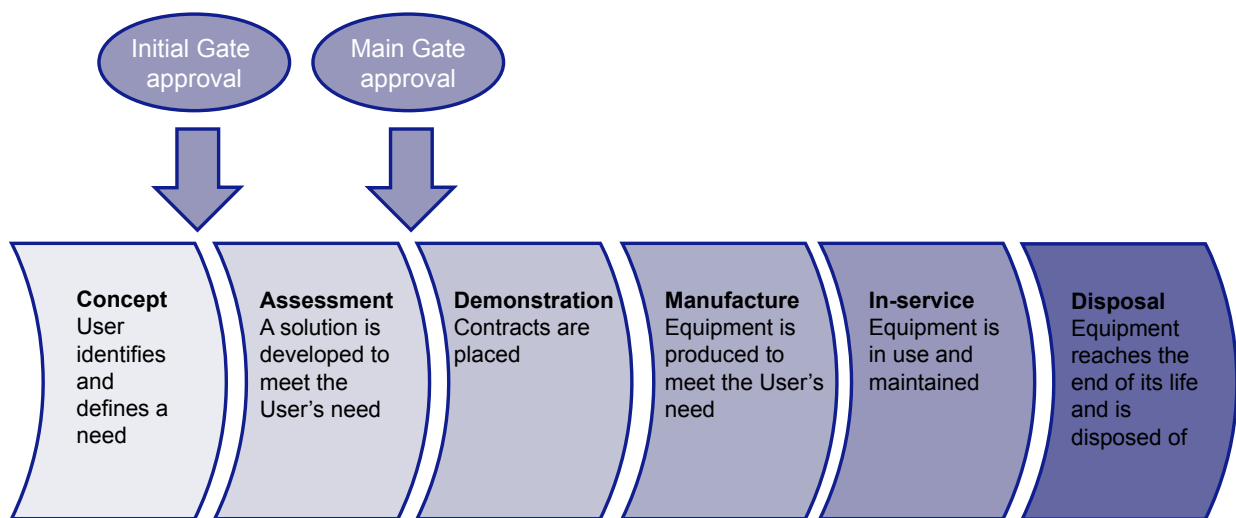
Initial Gate approval

Main Gate approval

**Concept**
User identifies and defines a need

**Assessment**
A solution is developed to meet the User's need

**Demonstration**
Contracts are placed

**Manufacture**
Equipment is produced to meet the User's need

**In-service**
Equipment is in use and maintained

**Disposal**
Equipment reaches the end of its life and is disposed of